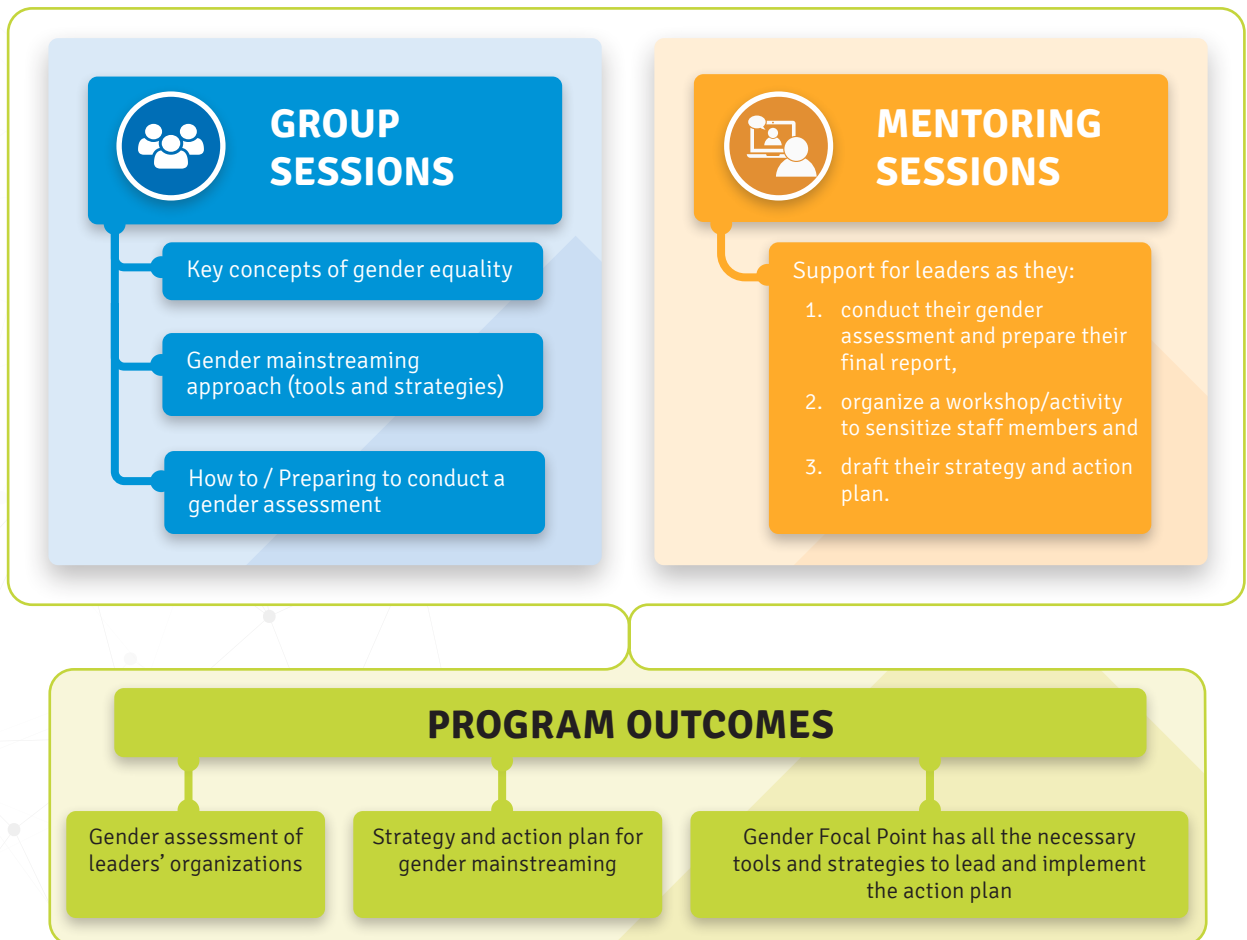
GROUP SESSIONS

Key concepts of gender equality

Gender mainstreaming approach (tools and strategies)

How to / Preparing to conduct a gender assessment

MENTORING SESSIONS

Support for leaders as they:

1. conduct their gender assessment and prepare their final report,
2. organize a workshop/activity to sensitize staff members and
3. draft their strategy and action plan.

PROGRAM OUTCOMES

Gender assessment of leaders' organizations

Strategy and action plan for gender mainstreaming

Gender Focal Point has all the necessary tools and strategies to lead and implement the action plan